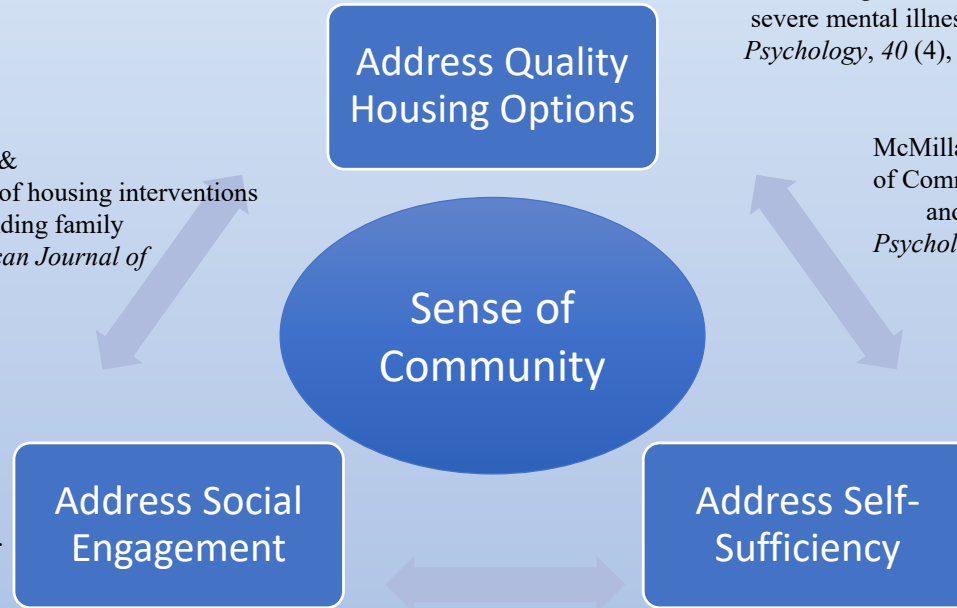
severe mental illnes
*Psychology*, *40* (4),

Address Quality Housing Options

&
of housing interventions
ding family
*ean Journal of*

McMilla
of Comm
anc
*Psychol*

Sense of Community

Address Social Engagement

Address Self-Sufficiency